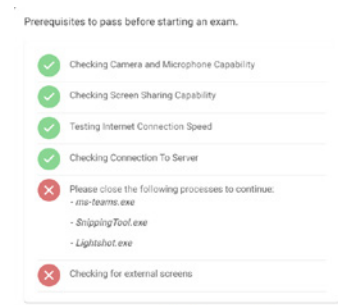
Prerequisites to pass before starting an exam.

Checking Camera and Microphone Capability

Checking Screen Sharing Capability

Testing Internet Connection Speed

Checking Connection To Server

Please close the following processes to continue:
- ms-teams.exe
- SnippingTool.exe
- Lightshot.exe

Checking for external screens